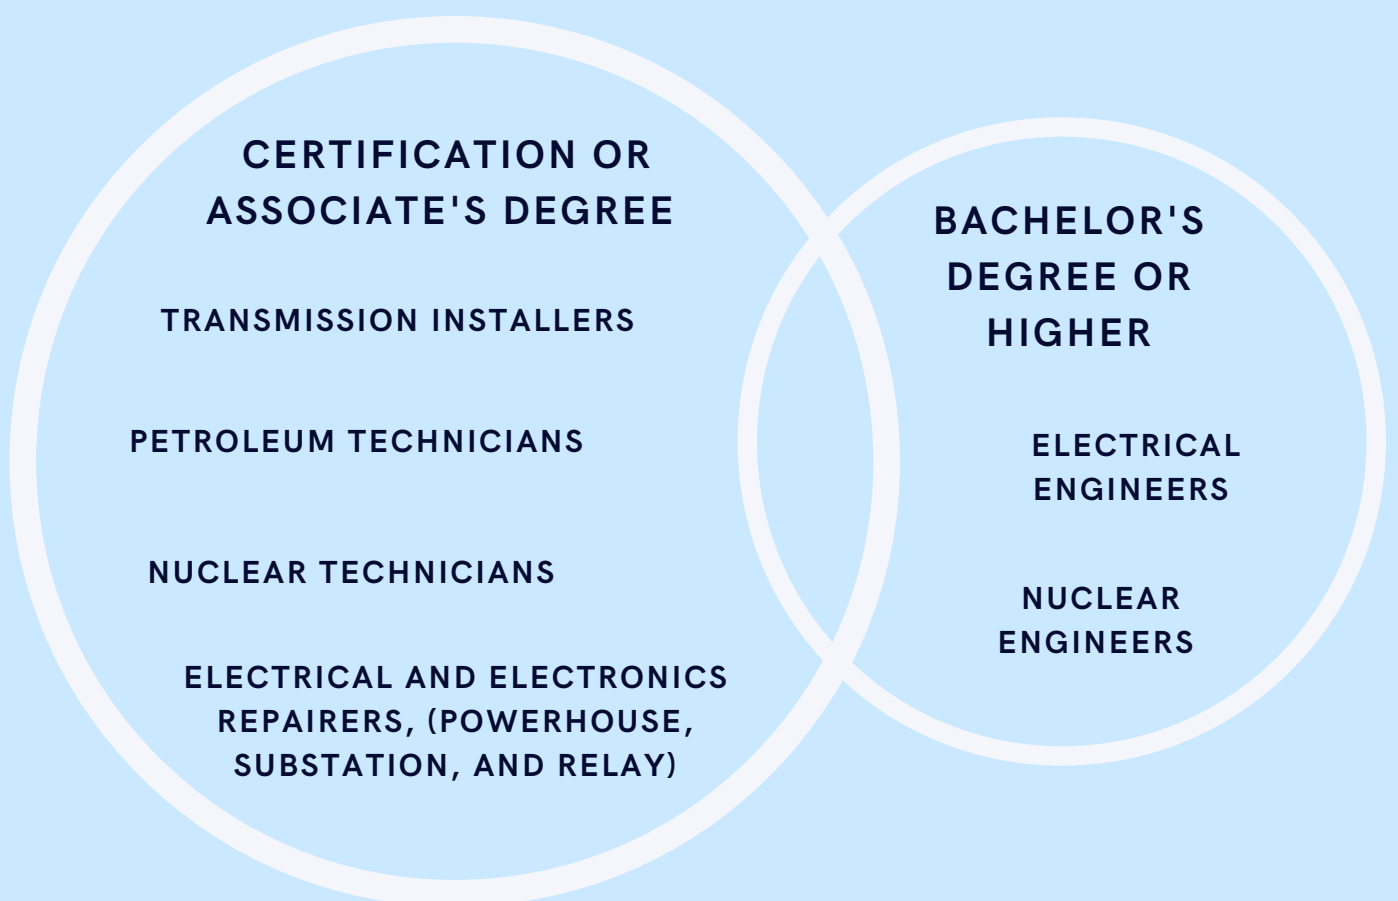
CERTIFICATION OR ASSOCIATE'S DEGREE

TRANSMISSION INSTALLERS

PETROLEUM TECHNICIANS

NUCLEAR TECHNICIANS

ELECTRICAL AND ELECTRONICS REPAIRERS, (POWERHOUSE, SUBSTATION, AND RELAY)

BACHELOR'S DEGREE OR HIGHER

ELECTRICAL ENGINEERS

NUCLEAR ENGINEERS